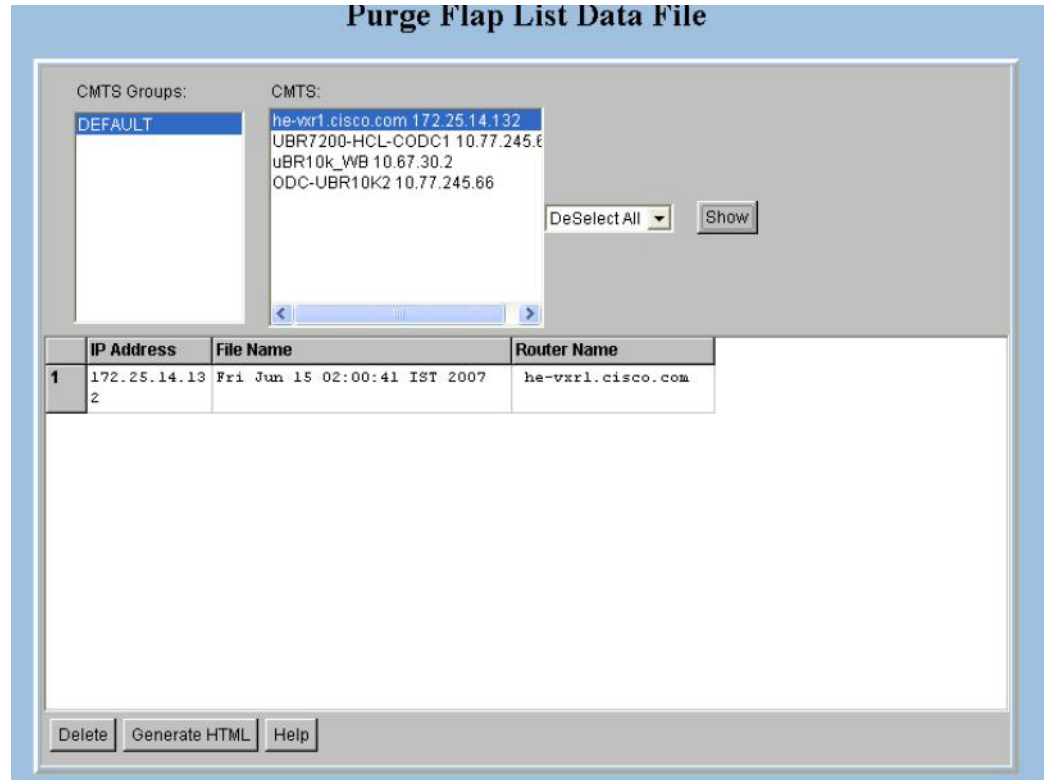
Purge Flap List Data File

CMTS Groups:

DEFAULT

CMTS:

he-vxr1.cisco.com 172.25.14.132
UBR7200-HCL-CODC1 10.77.245.6
uBR10k_WB 10.67.30.2
ODC-UBR10K2 10.77.245.66

DeSelect All

Show

| | IP Address | File Name | Router Name |
|---|---|---|---|
| 1 | 172.25.14.132 | Fri Jun 15 02:00:41 IST 2007 | he-vxr1.cisco.com |

Delete | Generate HTML | Help